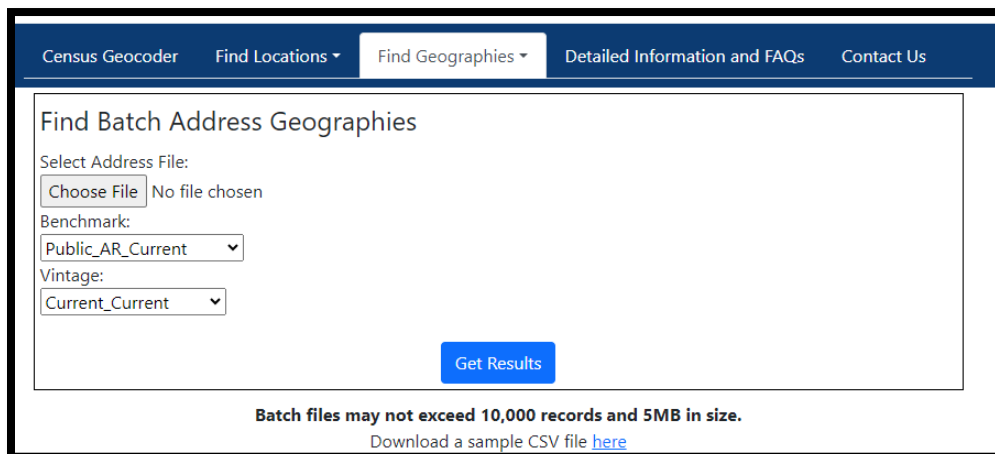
Census Geocoder Find Locations Find Geographies Detailed Information and FAQs Contact Us

Find Batch Address Geographies

Select Address File:

Choose File No file chosen

Benchmark:

Public_AR_Current

Vintage:

Current_Current

Get Results

**Batch files may not exceed 10,000 records and 5MB in size.**

Download a sample CSV file here